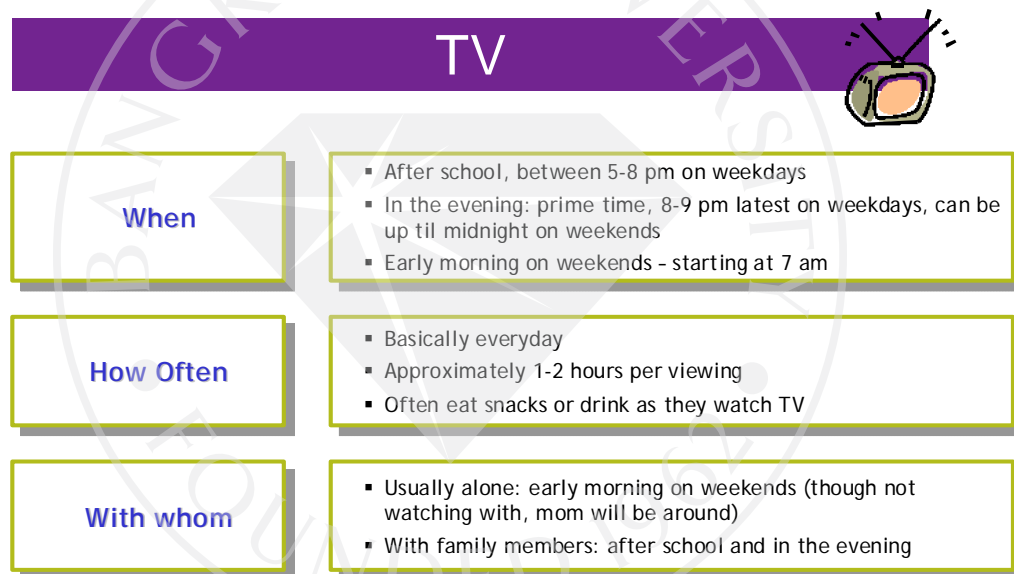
TV

When

- After school, between 5-8 pm on weekdays
- In the evening: prime time, 8-9 pm latest on weekdays, can be up til midnight on weekends
- Early morning on weekends – starting at 7 am

How Often

- Basically everyday
- Approximately 1-2 hours per viewing
- Often eat snacks or drink as they watch TV

With whom

- Usually alone: early morning on weekends (though not watching with, mom will be around)
- With family members: after school and in the evening